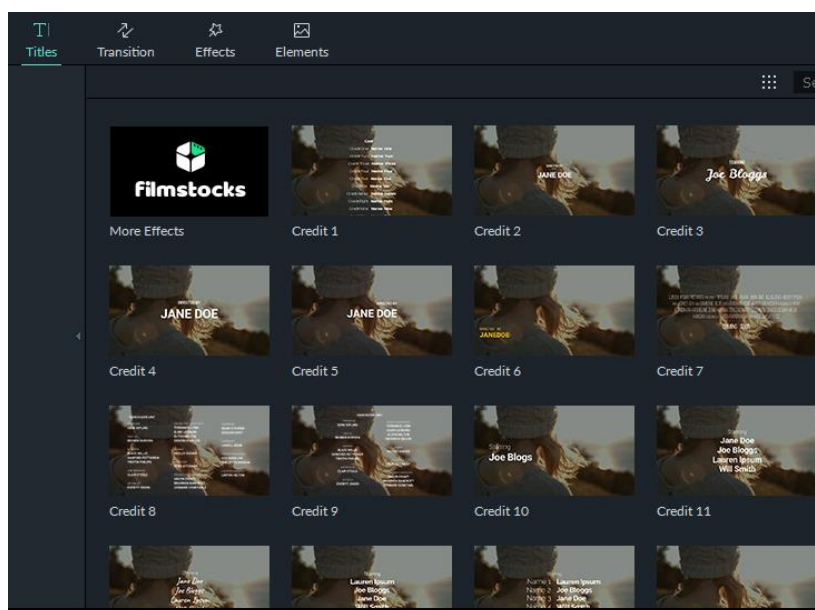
Titles
Transition
Effects
Elements

Se

filmstocks
More Effects

Credit 1

JANE DOE
Credit 2

Joe Bloggs
Credit 3

JANE DOE
Credit 4

JANE DOE
Credit 5

JANEDOE
Credit 6

Credit 7

Credit 8

Credit 9

Starring
Joe Blogs
Credit 10

Starring
Jane Doe
Joe Bloggs
Lauren Ipsum
Will Smith
Credit 11

Jane Doe
Joe Bloggs
Lauren Ipsum

Lauren Ipsum
Joe Bloggs
Jane Doe
Will Smith

Name 1 Lauren Ipsum
Name 2 Joe Bloggs
Name 3 Jane Doe
Name 4 Will Smith